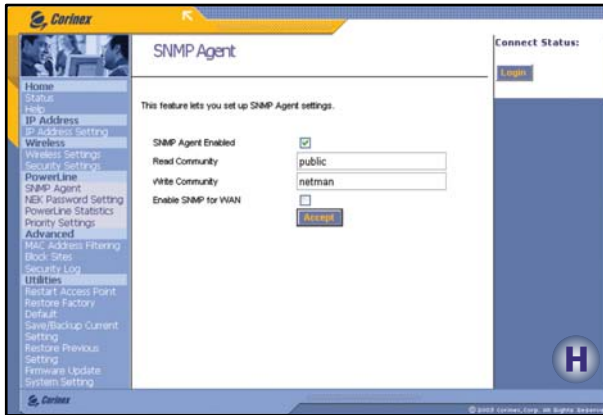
Corinex

Home
Status
Help
IP Address
IP Address Setting
Wireless
Wireless Settings
Security Settings
PowerLine
SNMP Agent
NEK Password Setting
PowerLine Statistics
Priority Settings
Advanced
MAC Address Filtering
Block Sites
Security Log
Utilities
Restart Access Point
Restore Factory Default
Save/Backup Current Setting
Restore Previous Setting
Firmware Update
System Setting

SNMP Agent

This feature lets you set up SNMP Agent settings.

| | |
|---|---|
| SNMP Agent Enabled | ☑ |
| Read Community | public |
| Write Community | netman |
| Enable SNMP for WAN | ☐ |

Accept

Connect Status:

Login

H

Corinex

© 2003 Corinex Corp. All Rights Reserved